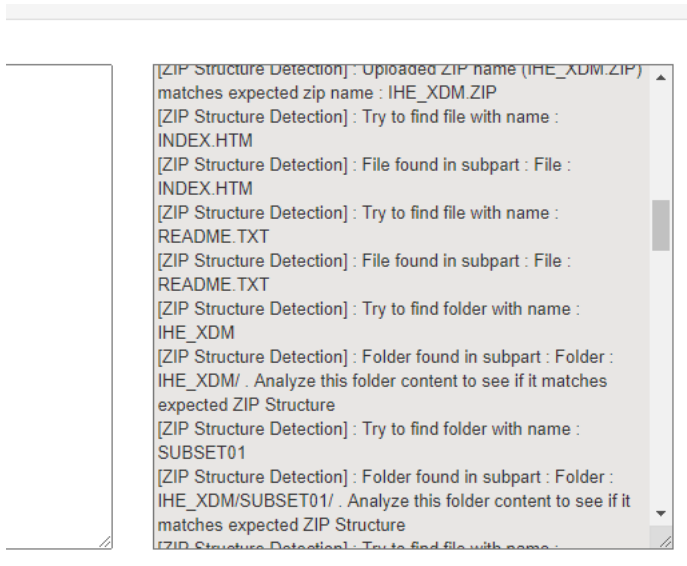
[ZIP Structure Detection] : Uploaded ZIP name (IHE_XDM.ZIP) matches expected zip name : IHE_XDM.ZIP
[ZIP Structure Detection] : Try to find file with name : INDEX.HTM
[ZIP Structure Detection] : File found in subpart : File : INDEX.HTM
[ZIP Structure Detection] : Try to find file with name : README.TXT
[ZIP Structure Detection] : File found in subpart : File : README.TXT
[ZIP Structure Detection] : Try to find folder with name : IHE_XDM
[ZIP Structure Detection] : Folder found in subpart : Folder : IHE_XDM/ . Analyze this folder content to see if it matches expected ZIP Structure
[ZIP Structure Detection] : Try to find folder with name : SUBSET01
[ZIP Structure Detection] : Folder found in subpart : Folder : IHE_XDM/SUBSET01/ . Analyze this folder content to see if it matches expected ZIP Structure
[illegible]